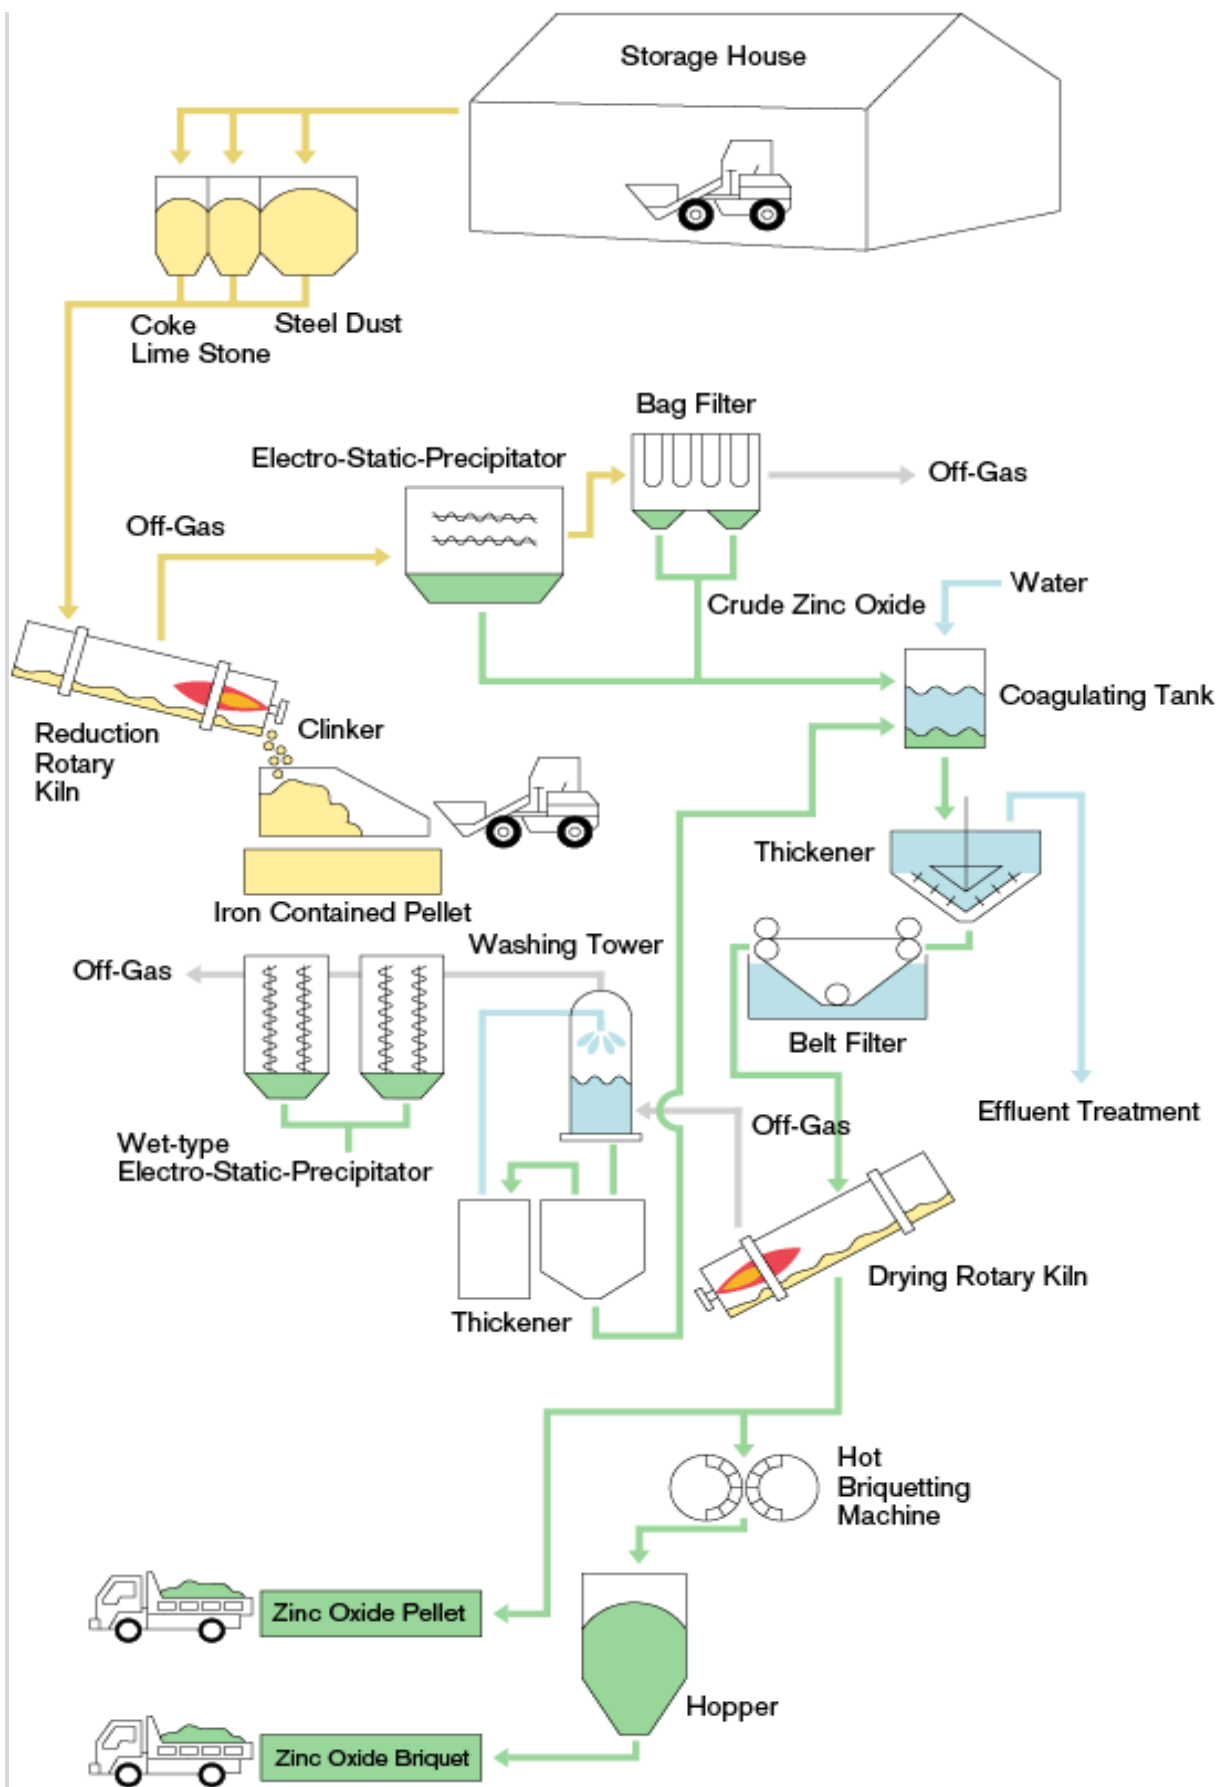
Storage House

Coke
Lime Stone
Steel Dust

Bag Filter
Electro-Static-Precipitator
Off-Gas
Off-Gas
Water
Crude Zinc Oxide
Coagulating Tank
Reduction Rotary Kiln
Clinker
Thickener
Iron Contained Pellet
Washing Tower
Off-Gas
Belt Filter
Off-Gas
Effluent Treatment
Wet-type Electro-Static-Precipitator
Drying Rotary Kiln
Thickener
Hot Briquetting Machine
Zinc Oxide Pellet
Hopper
Zinc Oxide Briquet